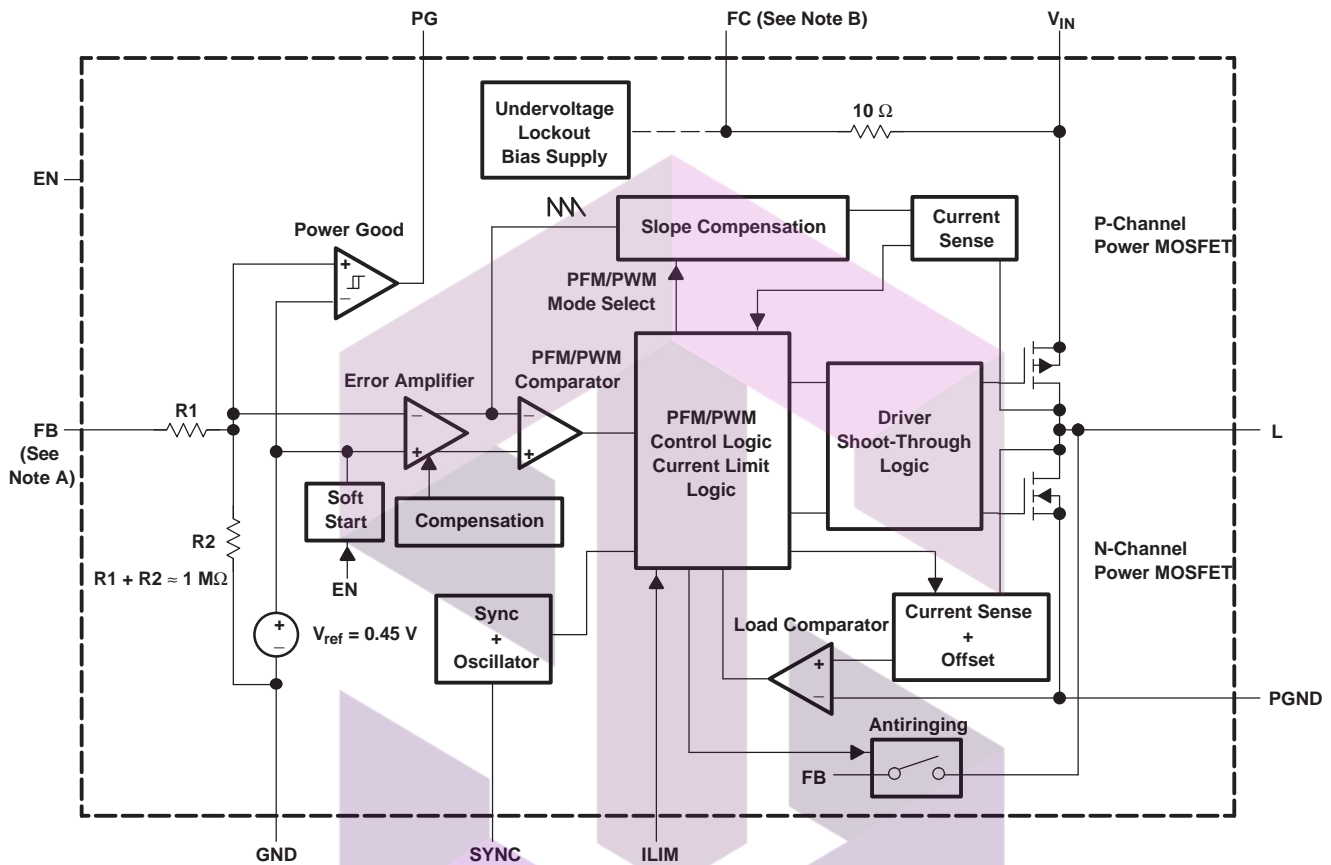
PG

FC (See Note B)

$V_{IN}$

Undervoltage Lockout Bias Supply

10 Ω

EN

Power Good

Slope Compensation

Current Sense

P-Channel Power MOSFET

PFM/PWM Mode Select

PFM/PWM Comparator

Error Amplifier

FB (See Note A)

R1

PFM/PWM Control Logic Current Limit Logic

Driver Shoot-Through Logic

L

Soft Start

Compensation

R2

R1 + R2 ≈ 1 MΩ

EN

N-Channel Power MOSFET

$V_{ref}$ = 0.45 V

Sync + Oscillator

Load Comparator

Current Sense + Offset

PGND

Antiringing

FB

GND

SYNC

ILIM